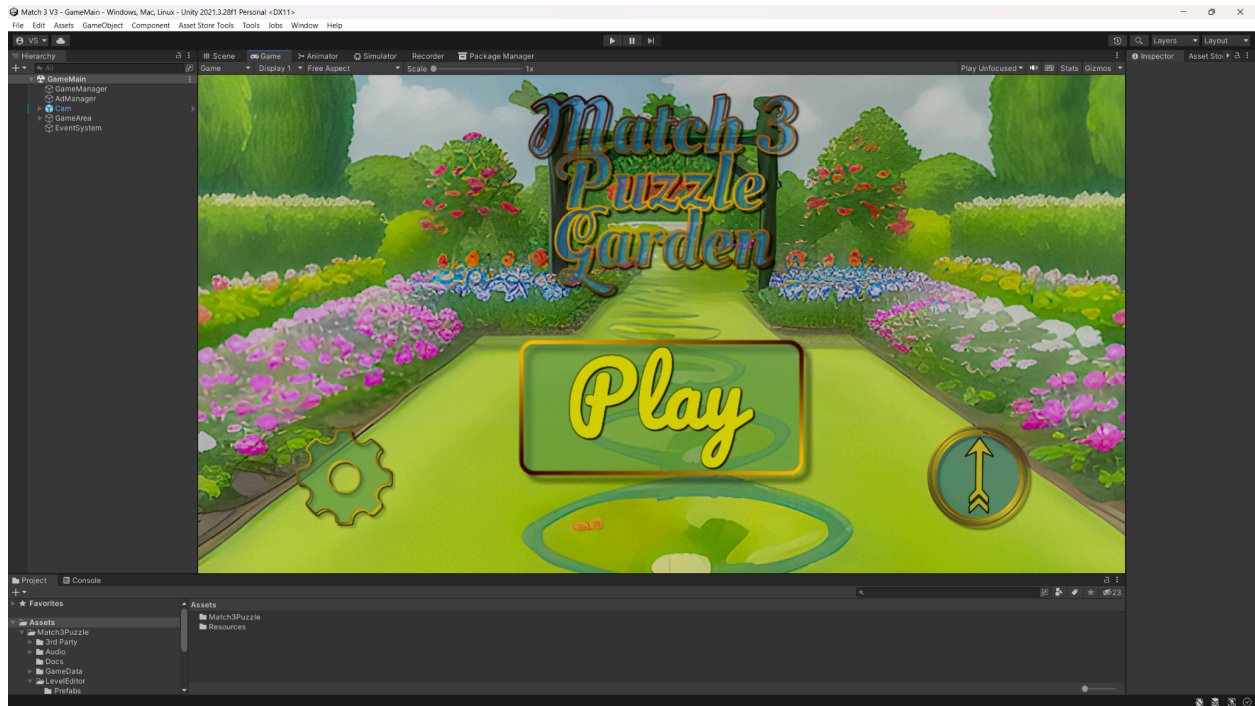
Match 3 V3 - GameMain - Windows, Mac, Linux - Unity 2021.3.28f1 Personal <DX11>
File Edit Assets GameObject Component Asset Store Tools Tools Jobs Window Help

VS

Layers Layout

Hierarchy
All
GameMain
GameManager
AdManager
Cam
GameArea
EventSystem

Scene Game Animator Simulator Recorder Package Manager
Game Display 1 Free Aspect Scale 1x
Play Unfocused Stats Gizmos

Inspector Asset Stor

Match 3
Puzzle
Garden

Play

Project Console
Favorites
Assets
Match3Puzzle
3rd Party
Audio
Docs
GameData
LevelEditor
Prefabs

Assets
Match3Puzzle
Resources

23